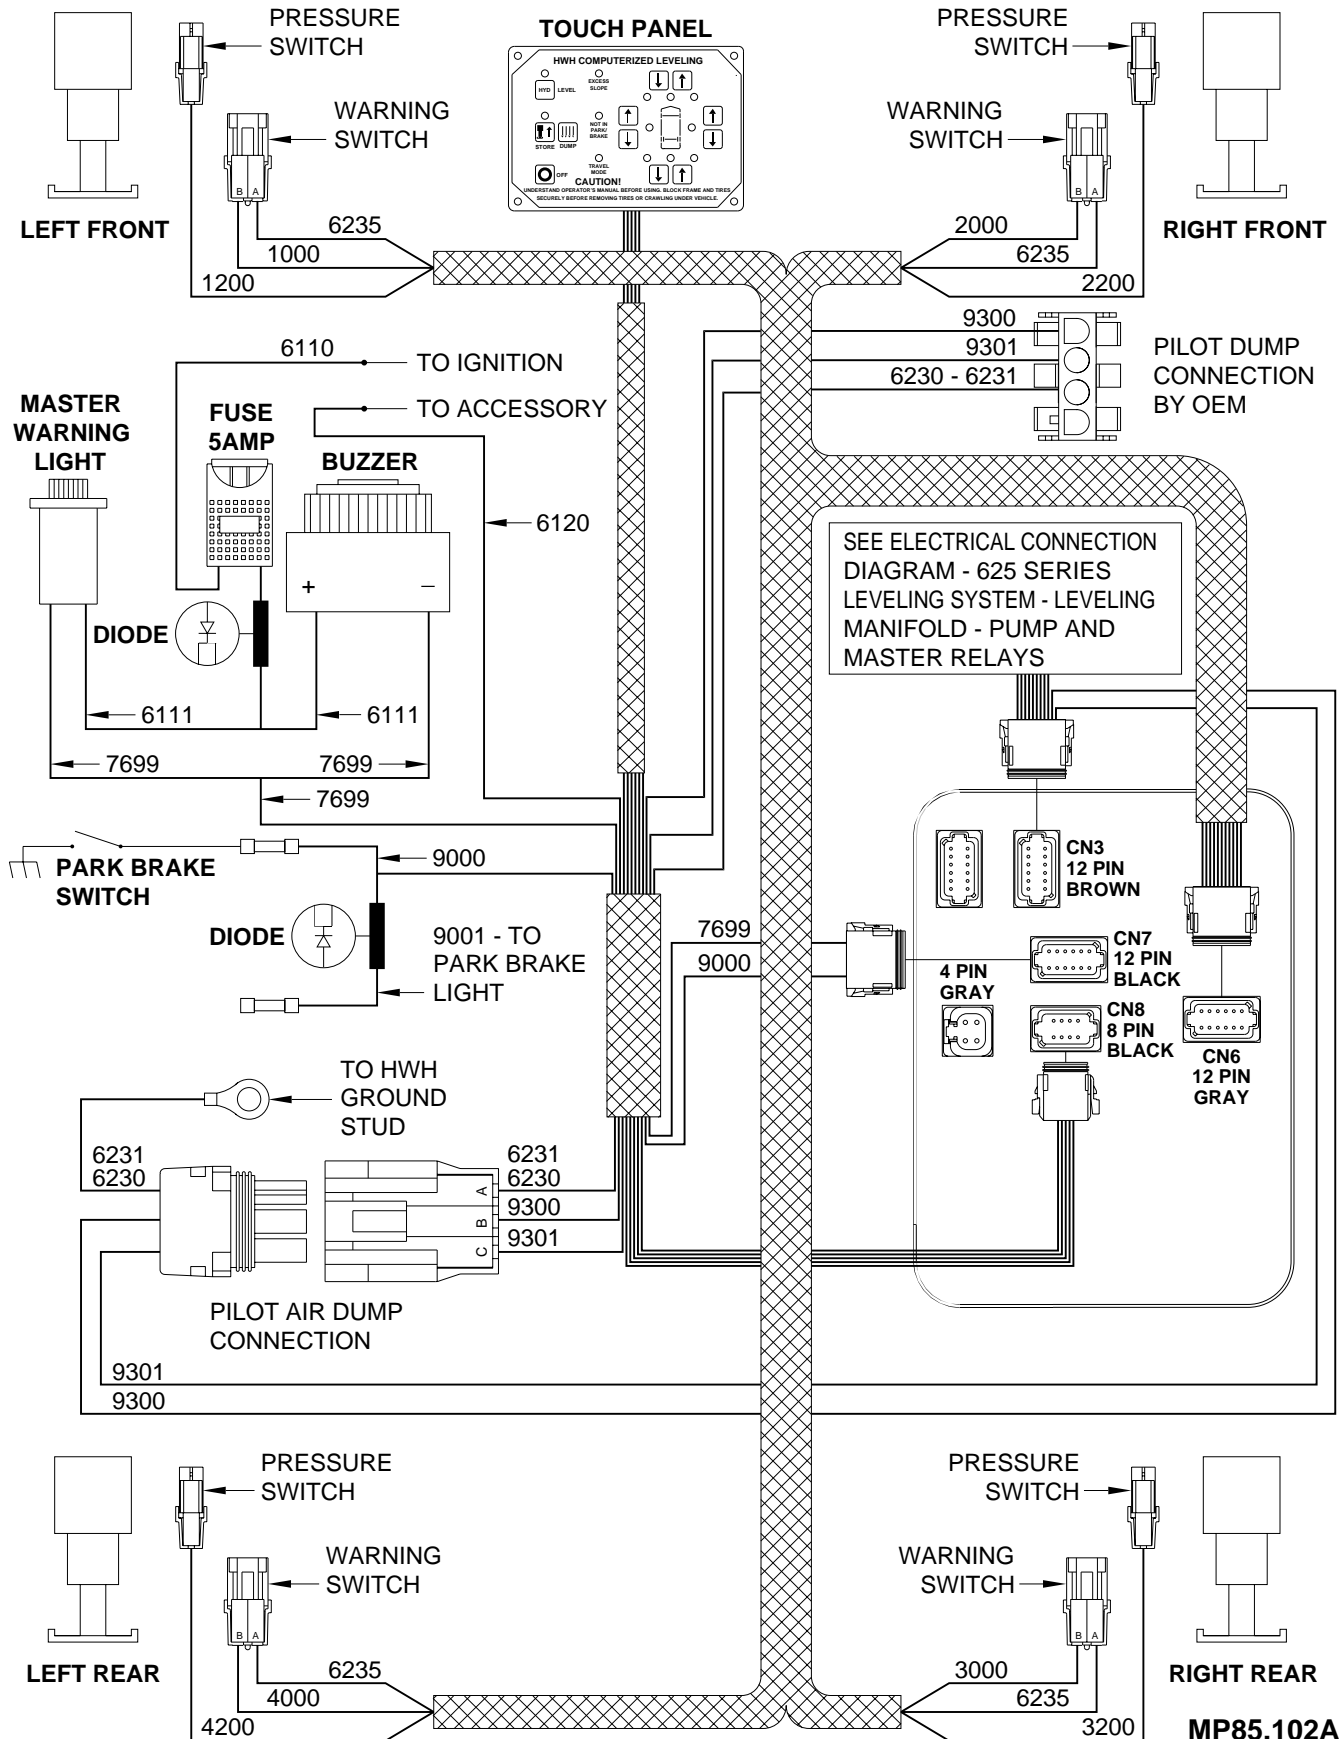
PRESSURE SWITCH

TOUCH PANEL

HWH COMPUTERIZED LEVELING

HYD LEVEL

EXCESS SLOPE

NOT IN PARK/ BRAKE

STORE DUMP

TRAVEL MODE

OFF

CAUTION!

UNDERSTAND OPERATOR'S MANUAL BEFORE USING. BLOCK FRAME AND TIRES SECURELY BEFORE REMOVING TIRES OR CRAWLING UNDER VEHICLE.

PRESSURE SWITCH

WARNING SWITCH

WARNING SWITCH

B A

B A

LEFT FRONT

RIGHT FRONT

6235

1000

1200

2000

6235

2200

9300

9301

6230 - 6231

PILOT DUMP CONNECTION BY OEM

6110

TO IGNITION

TO ACCESSORY

MASTER WARNING LIGHT

FUSE 5AMP

BUZZER

6120

+

–

DIODE

SEE ELECTRICAL CONNECTION DIAGRAM - 625 SERIES LEVELING SYSTEM - LEVELING MANIFOLD - PUMP AND MASTER RELAYS

6111

6111

7699

7699

7699

PARK BRAKE SWITCH

9000

DIODE

9001 - TO PARK BRAKE LIGHT

CN3 12 PIN BROWN

7699

9000

CN7 12 PIN BLACK

4 PIN GRAY

CN8 8 PIN BLACK

CN6 12 PIN GRAY

TO HWH GROUND STUD

6231
6230

6231
6230

A

9300

B

9301

C

PILOT AIR DUMP CONNECTION

9301

9300

PRESSURE SWITCH

PRESSURE SWITCH

WARNING SWITCH

WARNING SWITCH

B A

B A

LEFT REAR

RIGHT REAR

6235

4000

4200

3000

6235

3200

MP85.102A